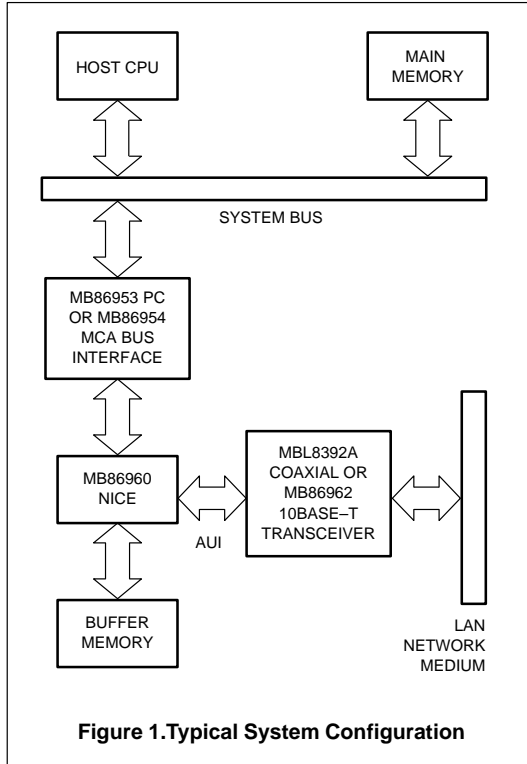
HOST CPU

MAIN MEMORY

SYSTEM BUS

MB86953 PC OR MB86954 MCA BUS INTERFACE

MB86960 NICE

AUI

MBL8392A COAXIAL OR MB86962 10BASE–T TRANSCEIVER

BUFFER MEMORY

LAN NETWORK MEDIUM

Figure 1.Typical System Configuration